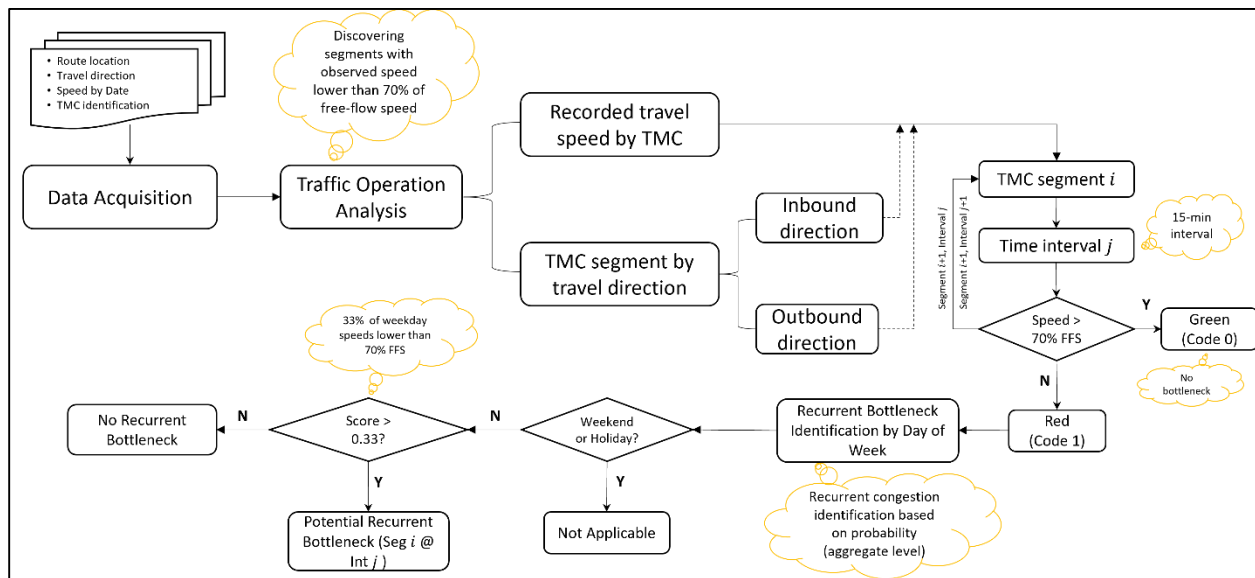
• Route location
• Travel direction
• Speed by Date
• TMC identification

Discovering segments with observed speed lower than 70% of free-flow speed

Data Acquisition

Traffic Operation Analysis

Recorded travel speed by TMC

TMC segment by travel direction

Inbound direction

Outbound direction

TMC segment $i$

Segment $i$+1, Interval $j$

Segment $i$+1, Interval $j$+1

15-min interval

Time interval $j$

Speed > 70% FFS

Y

Green (Code 0)

No bottleneck

N

Red (Code 1)

Recurrent Bottleneck Identification by Day of Week

Recurrent congestion identification based on probability (aggregate level)

Weekend or Holiday?

Y

Not Applicable

N

33% of weekday speeds lower than 70% FFS

Score > 0.33?

N

No Recurrent Bottleneck

Y

Potential Recurrent Bottleneck (Seg $i$ @ Int $j$ )